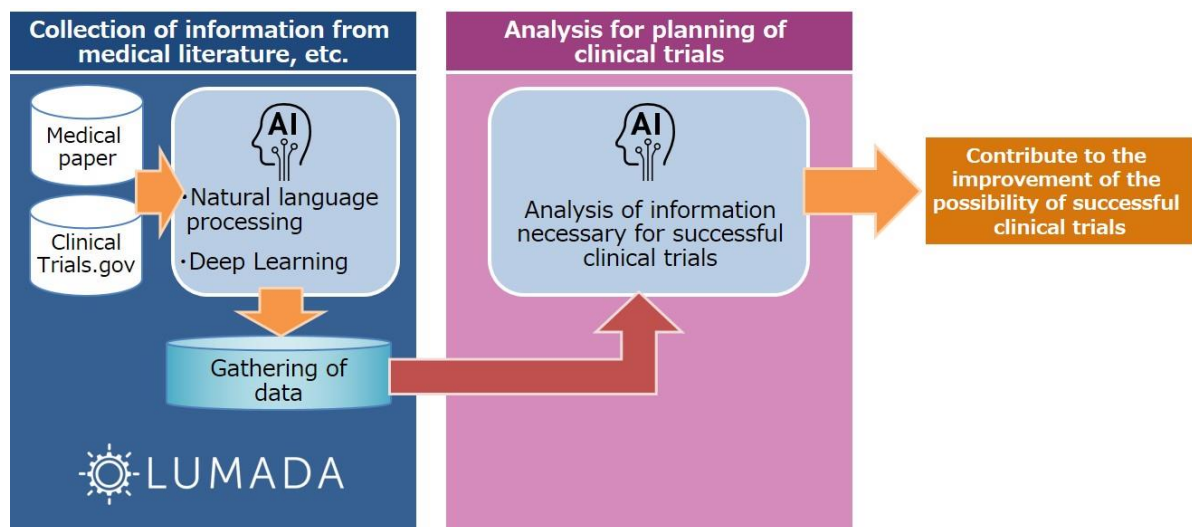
Collection of information from medical literature, etc.

Medical paper

Clinical Trials.gov

AI

・Natural language processing

・Deep Learning

Gathering of data

LUMADA

Analysis for planning of clinical trials

AI

Analysis of information necessary for successful clinical trials

Contribute to the improvement of the possibility of successful clinical trials